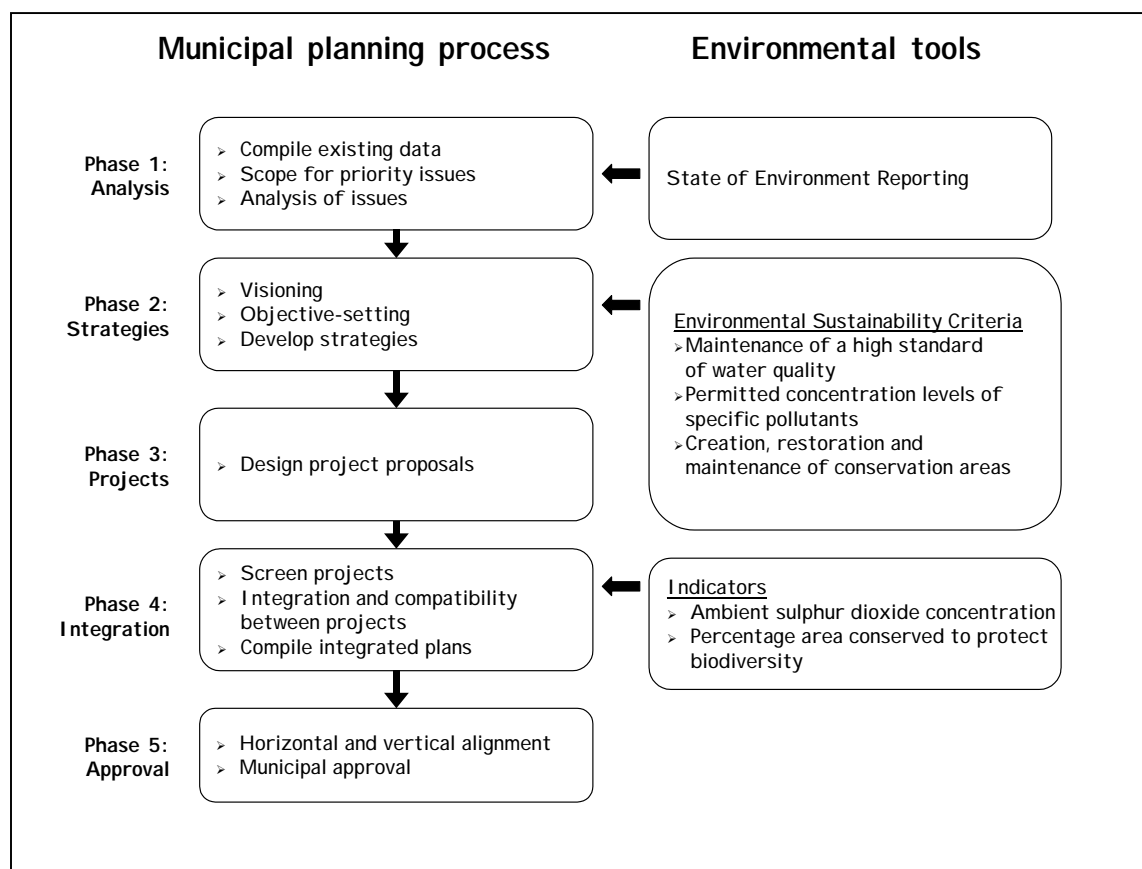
Municipal planning process

Environmental tools

Phase 1: Analysis

➢ Compile existing data
➢ Scope for priority issues
➢ Analysis of issues

State of Environment Reporting

Phase 2: Strategies

➢ Visioning
➢ Objective-setting
➢ Develop strategies

Environmental Sustainability Criteria
➢ Maintenance of a high standard of water quality
➢ Permitted concentration levels of specific pollutants
➢ Creation, restoration and maintenance of conservation areas

Phase 3: Projects

➢ Design project proposals

Phase 4: Integration

➢ Screen projects
➢ Integration and compatibility between projects
➢ Compile integrated plans

Indicators
➢ Ambient sulphur dioxide concentration
➢ Percentage area conserved to protect biodiversity

Phase 5: Approval

➢ Horizontal and vertical alignment
➢ Municipal approval